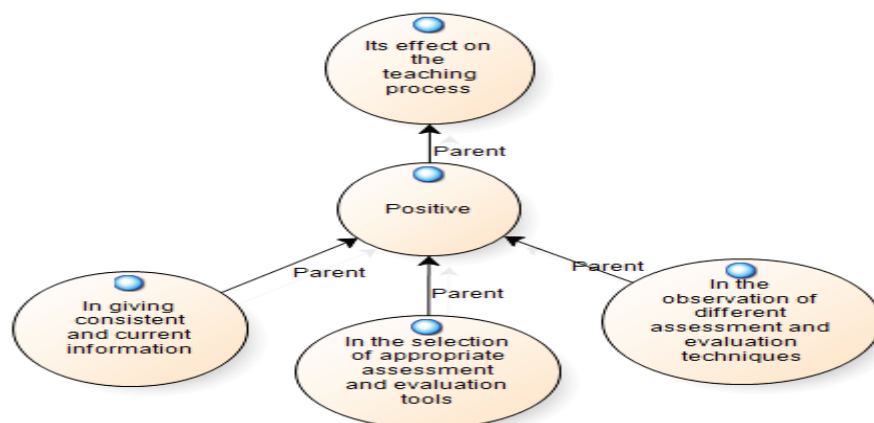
Its effect on the teaching process

Parent

Positive

Parent

Parent

Parent

In giving consistent and current information

In the selection of appropriate assessment and evaluation tools

In the observation of different assessment and evaluation techniques